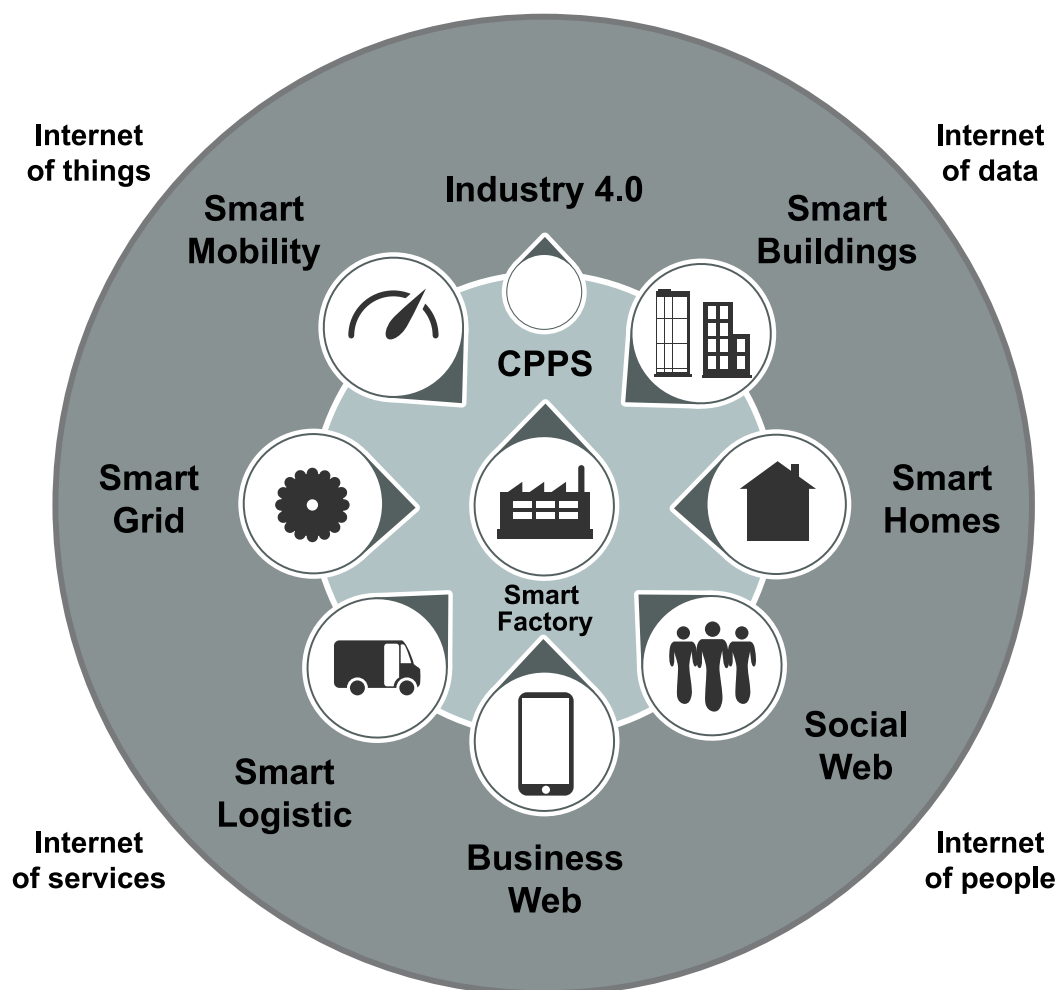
Internet of things

Internet of data

Industry 4.0

Smart Mobility

Smart Buildings

CPPS

Smart Grid

Smart Homes

Smart Factory

Smart Logistic

Social Web

Business Web

Internet of services

Internet of people